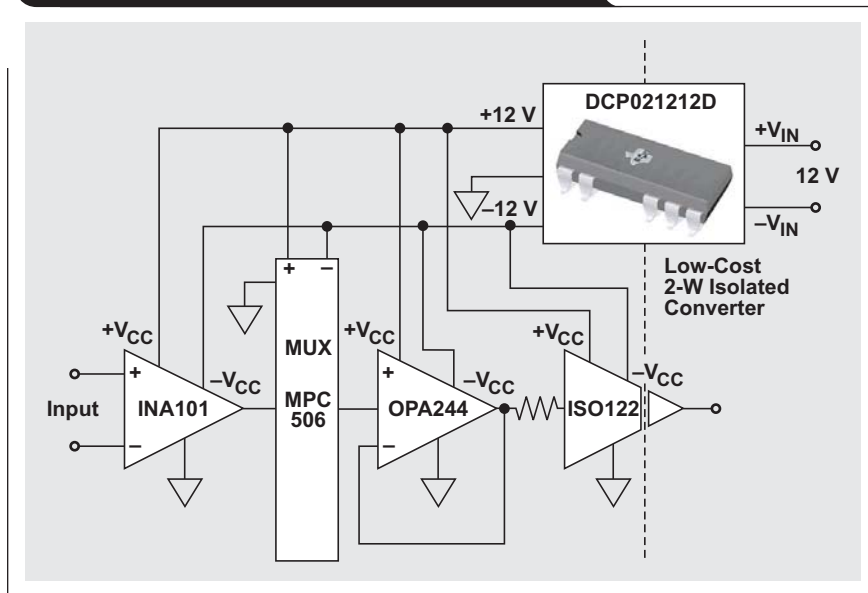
DCP021212D

+12 V

$+V_{IN}$

12 V

–12 V

$-V_{IN}$

Low-Cost 2-W Isolated Converter

+ –

$+V_{CC}$

$+V_{CC}$

$+V_{CC}$

MUX

$-V_{CC}$

+

+

$-V_{CC}$

$-V_{CC}$

Input

INA101

MPC 506

OPA244

ISO122

–

–